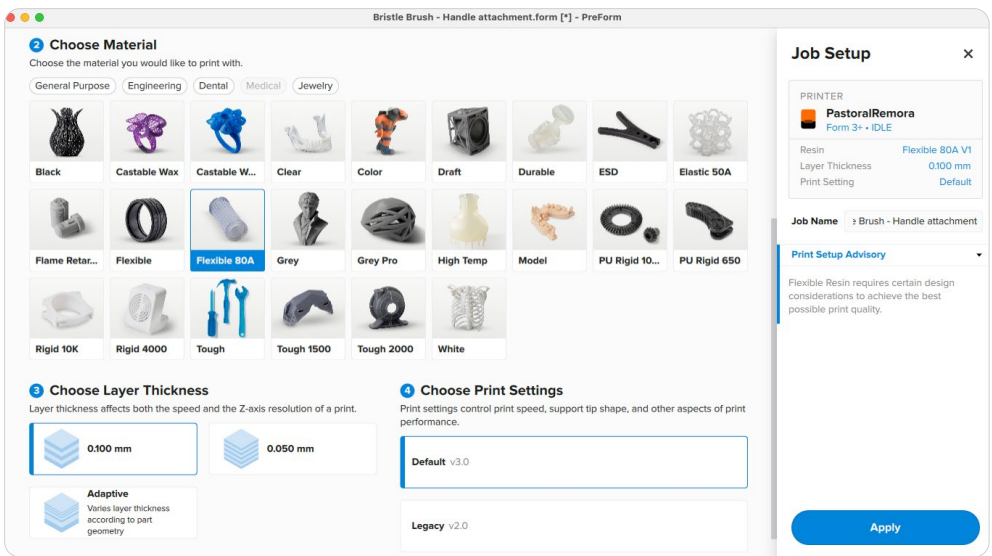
Bristle Brush - Handle attachment.form [*] - PreForm

2 Choose Material

Choose the material you would like to print with.

General Purpose | Engineering | Dental | Medical | Jewelry

Black
Castable Wax
Castable W...
Clear
Color
Draft
Durable
ESD
Elastic 50A
Flame Retar...
Flexible
Flexible 80A
Grey
Grey Pro
High Temp
Model
PU Rigid 10...
PU Rigid 650
Rigid 10K
Rigid 4000
Tough
Tough 1500
Tough 2000
White

3 Choose Layer Thickness

Layer thickness affects both the speed and the Z-axis resolution of a print.

0.100 mm

0.050 mm

Adaptive
Varies layer thickness according to part geometry

4 Choose Print Settings

Print settings control print speed, support tip shape, and other aspects of print performance.

Default v3.0

Legacy v2.0

Job Setup

PRINTER
PastoralRemora
Form 3+ • IDLE

Resin | Flexible 80A V1
Layer Thickness | 0.100 mm
Print Setting | Default

Job Name | e Brush - Handle attachment

Print Setup Advisory

Flexible Resin requires certain design considerations to achieve the best possible print quality.

Apply